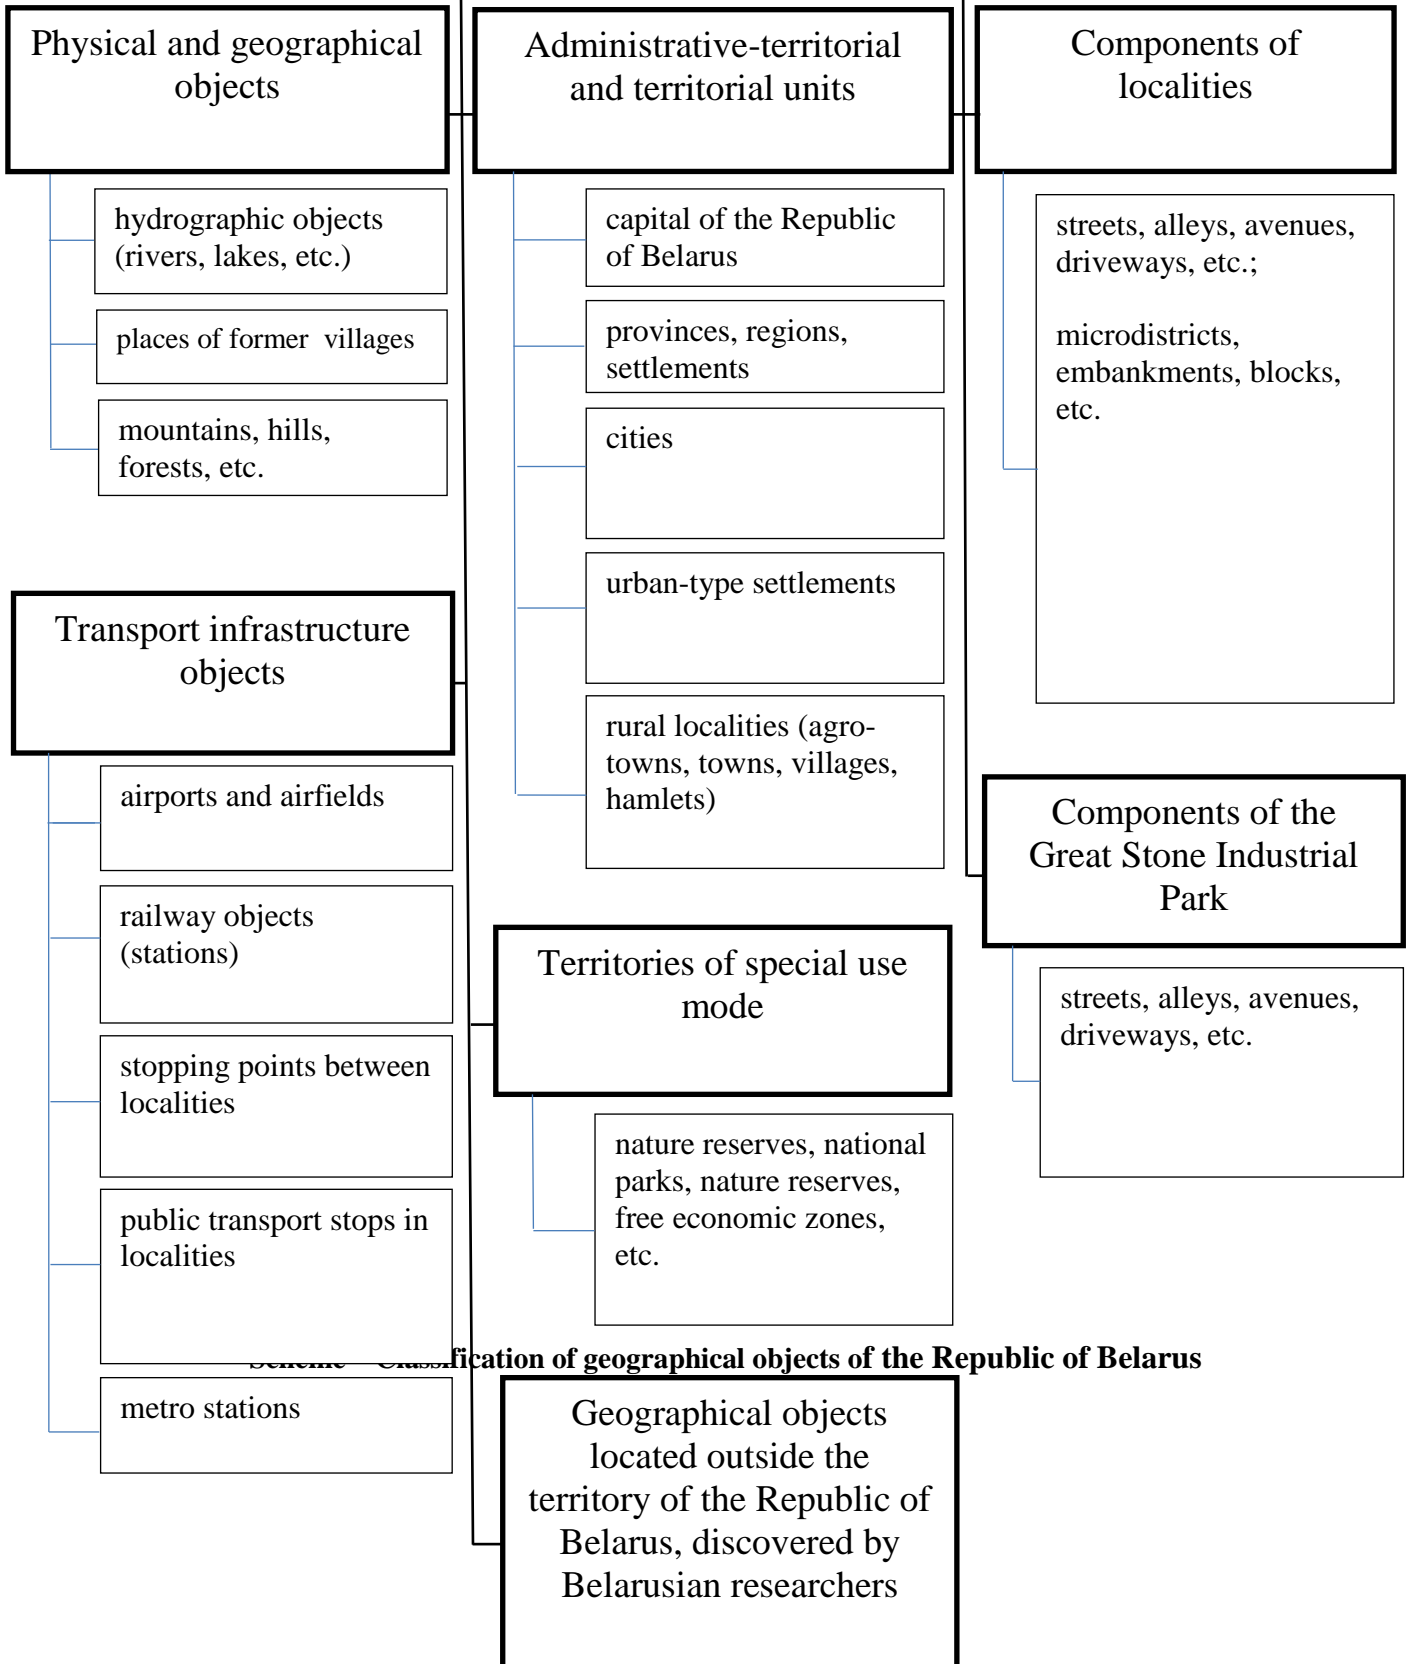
Physical and geographical objects

hydrographic objects (rivers, lakes, etc.)

places of former villages

mountains, hills, forests, etc.

Administrative-territorial and territorial units

capital of the Republic of Belarus

provinces, regions, settlements

cities

urban-type settlements

rural localities (agro-towns, towns, villages, hamlets)

Components of localities

streets, alleys, avenues, driveways, etc.;

microdistricts, embankments, blocks, etc.

Transport infrastructure objects

airports and airfields

railway objects (stations)

stopping points between localities

public transport stops in localities

metro stations

Components of the Great Stone Industrial Park

streets, alleys, avenues, driveways, etc.

Territories of special use mode

nature reserves, national parks, nature reserves, free economic zones, etc.

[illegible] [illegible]ification of geographical objects of the Republic of Belarus

Geographical objects located outside the territory of the Republic of Belarus, discovered by Belarusian researchers